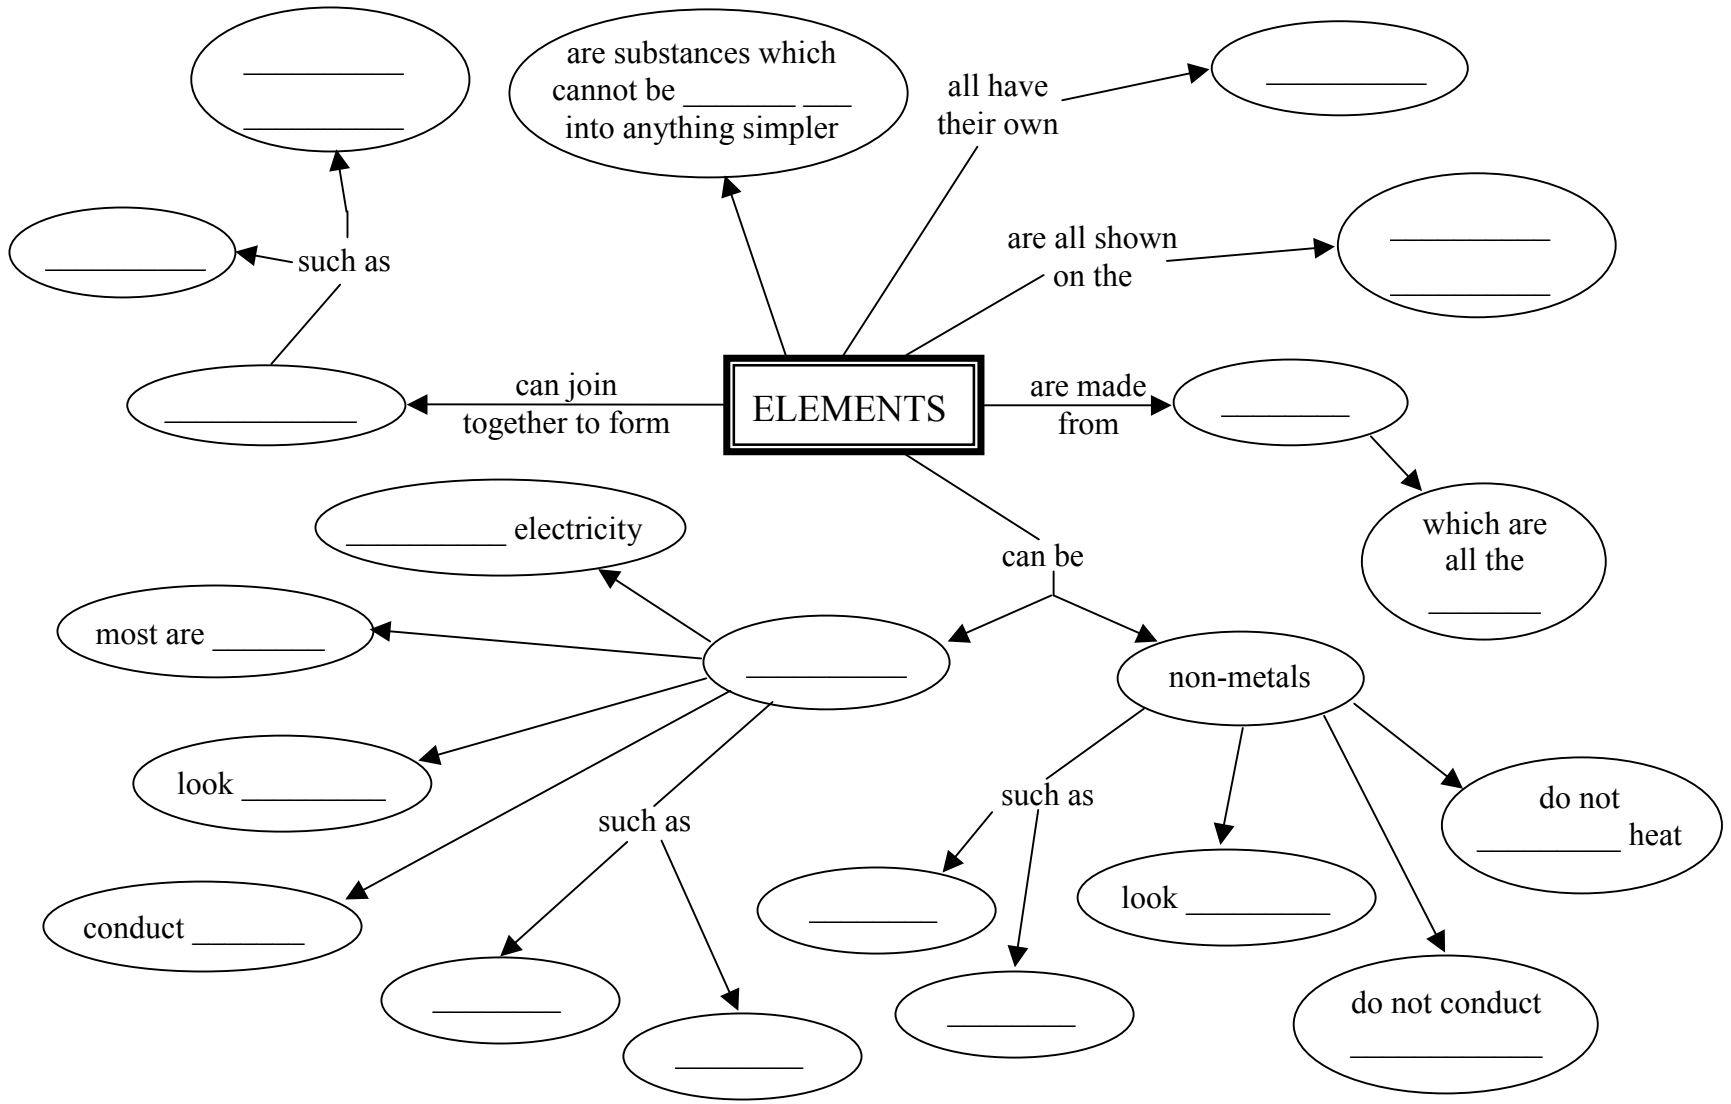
__________
__________

are substances which cannot be _______ ___ into anything simpler

all have their own

__________

__________

such as

are all shown on the

__________
__________

____________

can join together to form

ELEMENTS

are made from

________

which are all the _______

__________ electricity

can be

most are _______

__________

non-metals

look _________

such as

such as

do not _________ heat

conduct _______

________

look _________

________

________

________

do not conduct ____________